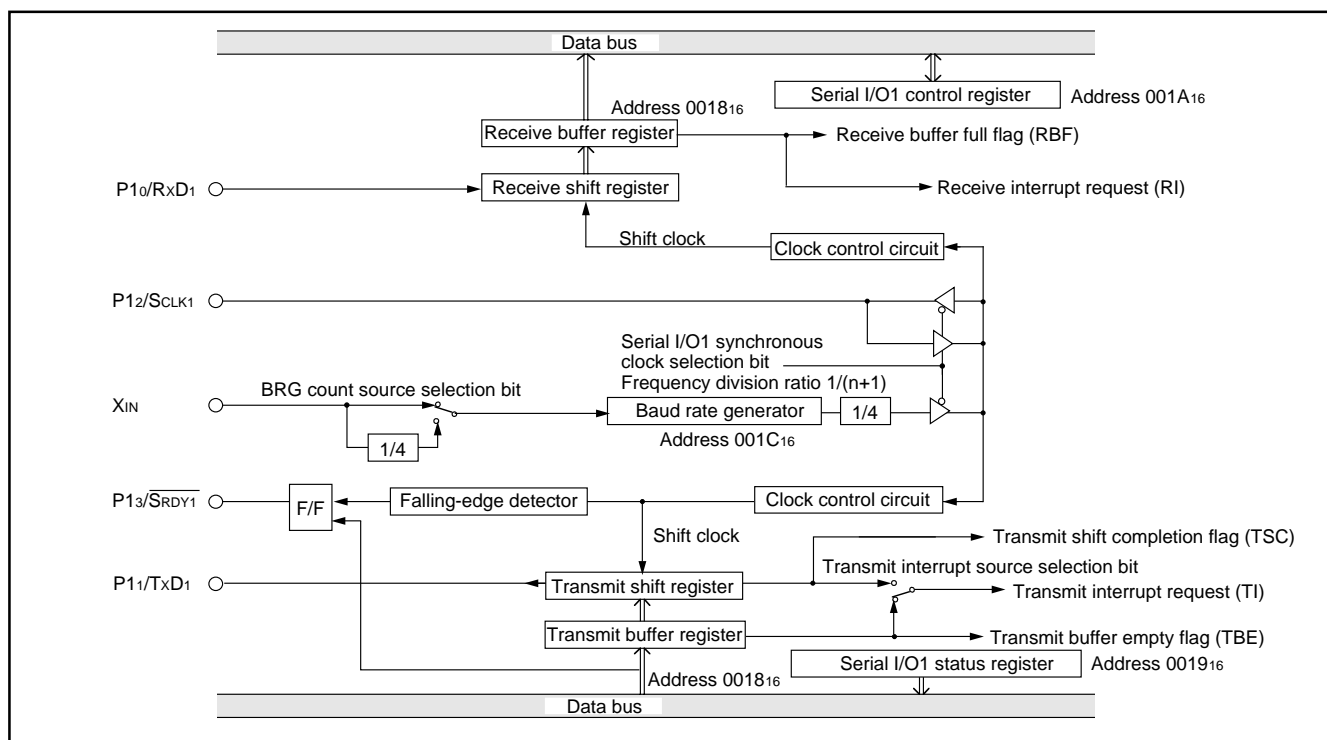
Data bus

Serial I/O1 control register

Address $001A_{16}$

Address $0018_{16}$

Receive buffer register

Receive buffer full flag (RBF)

$P1_0/R_XD_1$

Receive shift register

Receive interrupt request (RI)

Shift clock

Clock control circuit

$P1_2/S_{CLK1}$

Serial I/O1 synchronous clock selection bit

Frequency division ratio 1/(n+1)

$X_{IN}$

BRG count source selection bit

Baud rate generator

1/4

1/4

Address $001C_{16}$

$P1_3/\overline{S_{RDY1}}$

F/F

Falling-edge detector

Clock control circuit

Shift clock

Transmit shift completion flag (TSC)

Transmit interrupt source selection bit

$P1_1/T_XD_1$

Transmit shift register

Transmit interrupt request (TI)

Transmit buffer register

Transmit buffer empty flag (TBE)

Serial I/O1 status register

Address $0019_{16}$

Address $0018_{16}$

Data bus